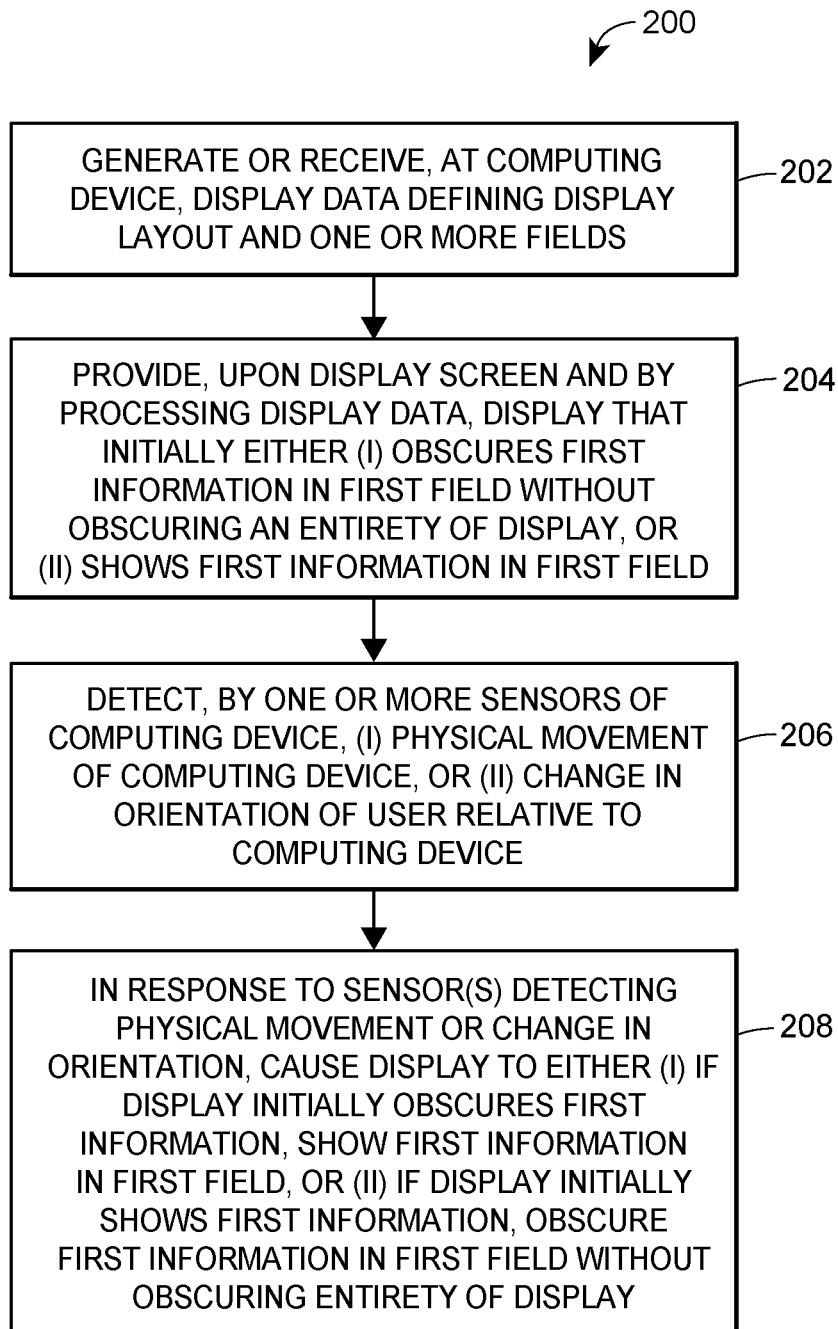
200

GENERATE OR RECEIVE, AT COMPUTING DEVICE, DISPLAY DATA DEFINING DISPLAY LAYOUT AND ONE OR MORE FIELDS

202

PROVIDE, UPON DISPLAY SCREEN AND BY PROCESSING DISPLAY DATA, DISPLAY THAT INITIALLY EITHER (I) OBSCURES FIRST INFORMATION IN FIRST FIELD WITHOUT OBSCURING AN ENTIRETY OF DISPLAY, OR (II) SHOWS FIRST INFORMATION IN FIRST FIELD

204

DETECT, BY ONE OR MORE SENSORS OF COMPUTING DEVICE, (I) PHYSICAL MOVEMENT OF COMPUTING DEVICE, OR (II) CHANGE IN ORIENTATION OF USER RELATIVE TO COMPUTING DEVICE

206

IN RESPONSE TO SENSOR(S) DETECTING PHYSICAL MOVEMENT OR CHANGE IN ORIENTATION, CAUSE DISPLAY TO EITHER (I) IF DISPLAY INITIALLY OBSCURES FIRST INFORMATION, SHOW FIRST INFORMATION IN FIRST FIELD, OR (II) IF DISPLAY INITIALLY SHOWS FIRST INFORMATION, OBSCURE FIRST INFORMATION IN FIRST FIELD WITHOUT OBSCURING ENTIRETY OF DISPLAY

208